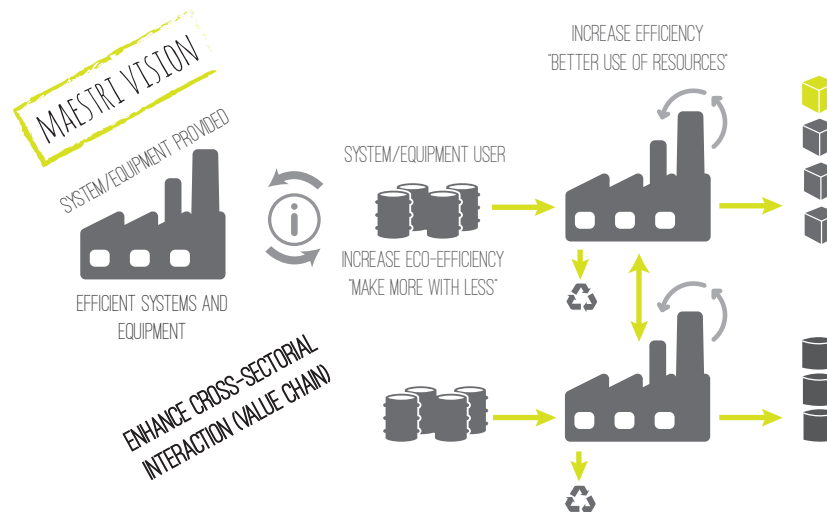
MAESTRI VISION

SYSTEM/EQUIPMENT PROVIDED

EFFICIENT SYSTEMS AND EQUIPMENT

SYSTEM/EQUIPMENT USER

INCREASE ECO-EFFICIENCY "MAKE MORE WITH LESS"

INCREASE EFFICIENCY "BETTER USE OF RESOURCES"

ENHANCE CROSS-SECTORIAL INTERACTION (VALUE CHAIN)